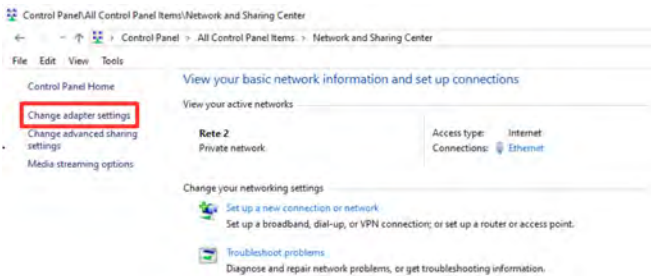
Control Panel\All Control Panel Items\Network and Sharing Center

Control Panel > All Control Panel Items > Network and Sharing Center

File Edit View Tools

Control Panel Home

Change adapter settings

Change advanced sharing settings

Media streaming options

View your basic network information and set up connections

View your active networks

Rete 2
Private network

Access type: Internet
Connections: Ethernet

Change your networking settings

Set up a new connection or network
Set up a broadband, dial-up, or VPN connection; or set up a router or access point.

Troubleshoot problems
Diagnose and repair network problems, or get troubleshooting information.